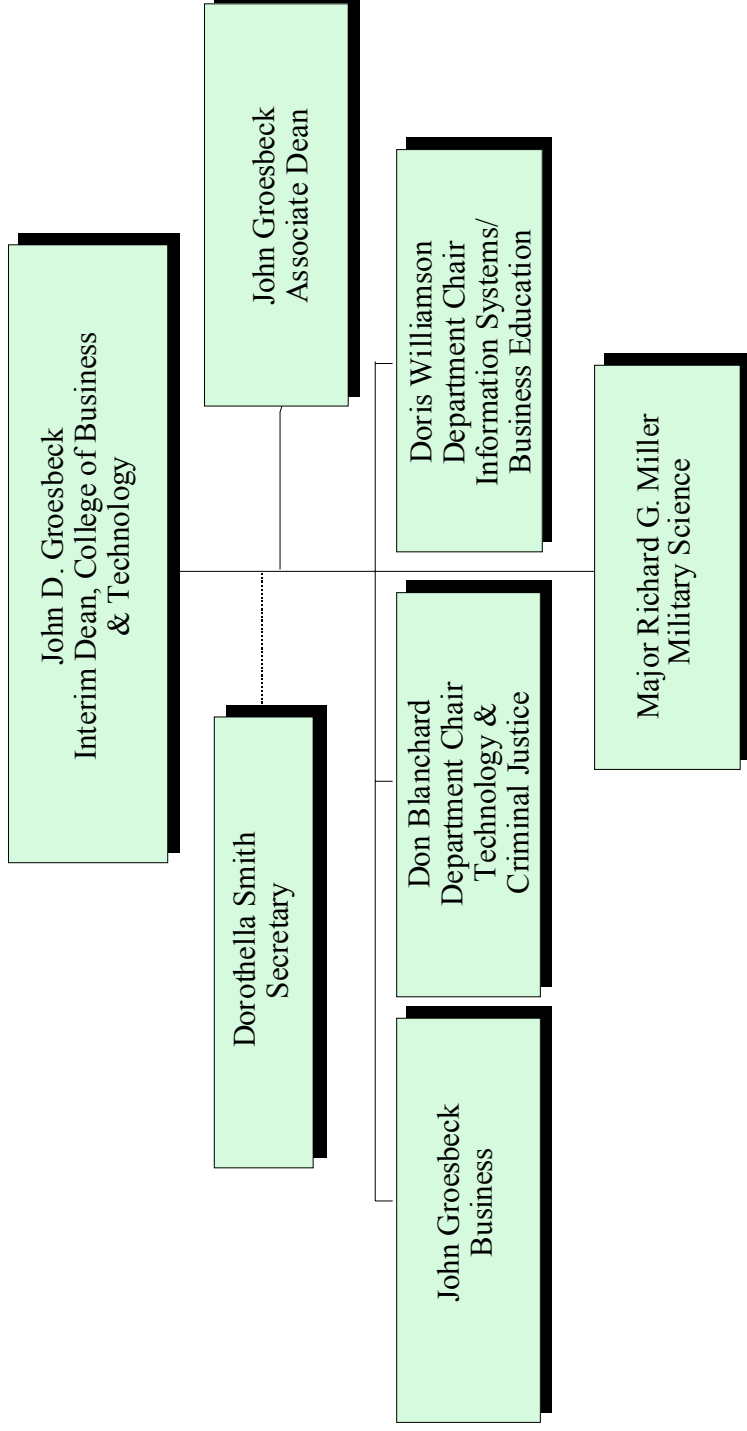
John D. Groesbeck
Interim Dean, College of Business & Technology

John Groesbeck
Associate Dean

Dorothella Smith
Secretary

Doris Williamson
Department Chair
Information Systems/
Business Education

Don Blanchard
Department Chair
Technology &
Criminal Justice

John Groesbeck
Business

Major Richard G. Miller
Military Science